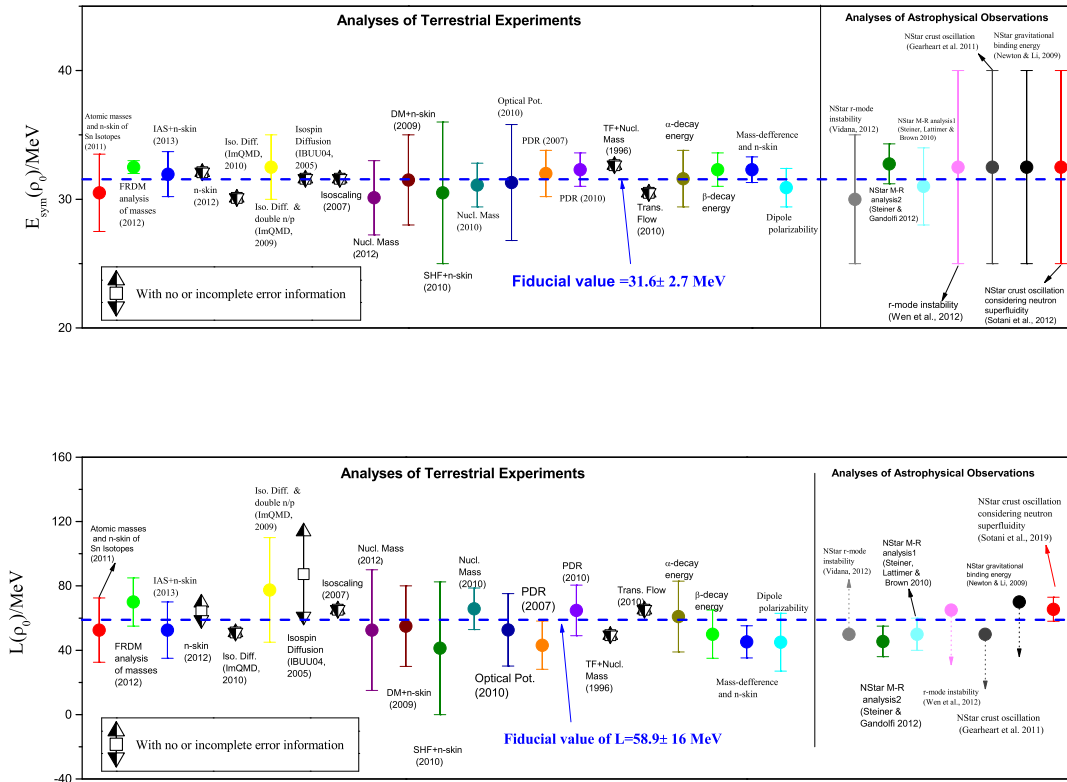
Analyses of Terrestrial Experiments

Analyses of Astrophysical Observations

40
30
20

$E_{sym}(\rho_0)$/MeV

Atomic masses and n-skin of Sn Isotopes (2011)

FRDM analysis of masses (2012)

IAS+n-skin (2013)

n-skin (2012)

Iso. Diff. (ImQMD, 2010)

Iso. Diff. & double n/p (ImQMD, 2009)

Isospin Diffusion (IBUU04, 2005)

Isoscaling (2007)

Nucl. Mass (2012)

DM+n-skin (2009)

SHF+n-skin (2010)

Nucl. Mass (2010)

Optical Pot. (2010)

PDR (2007)

PDR (2010)

TF+Nucl. Mass (1996)

Trans. Flow (2010)

α-decay energy

β-decay energy

Mass-defference and n-skin

Dipole polarizability

Fiducial value =31.6± 2.7 MeV

With no or incomplete error information

NStar r-mode instability (Vidana, 2012)

NStar M-R analysis2 (Steiner & Gandolfi 2012)

NStar M-R analysis1 (Steiner, Lattimer & Brown 2010)

NStar crust oscillation (Gearheart et al. 2011)

NStar gravitational binding energy (Newton & Li, 2009)

r-mode instability (Wen et al., 2012)

NStar crust oscillation considering neutron superfluidity (Sotani et al., 2012)

160
120
80
40
0
-40

$L(\rho_0)$/MeV

Analyses of Terrestrial Experiments

Analyses of Astrophysical Observations

Atomic masses and n-skin of Sn Isotopes (2011)

FRDM analysis of masses (2012)

IAS+n-skin (2013)

n-skin (2012)

Iso. Diff. (ImQMD, 2010)

Iso. Diff. & double n/p (ImQMD, 2009)

Isospin Diffusion (IBUU04, 2005)

Isoscaling (2007)

Nucl. Mass (2012)

DM+n-skin (2009)

SHF+n-skin (2010)

Nucl. Mass (2010)

Optical Pot. (2010)

PDR (2007)

PDR (2010)

TF+Nucl. Mass (1996)

Trans. Flow (2010)

α-decay energy

β-decay energy

Mass-defference and n-skin

Dipole polarizability

Fiducial value of L=58.9± 16 MeV

With no or incomplete error information

NStar r-mode instability (Vidana, 2012)

NStar M-R analysis1 (Steiner, Lattimer & Brown 2010)

NStar M-R analysis2 (Steiner & Gandolfi 2012)

r-mode instability (Wen et al., 2012)

NStar gravitational binding energy (Newton & Li, 2009)

NStar crust oscillation considering neutron superfluidity (Sotani et al., 2019)

NStar crust oscillation (Gearheart et al. 2011)